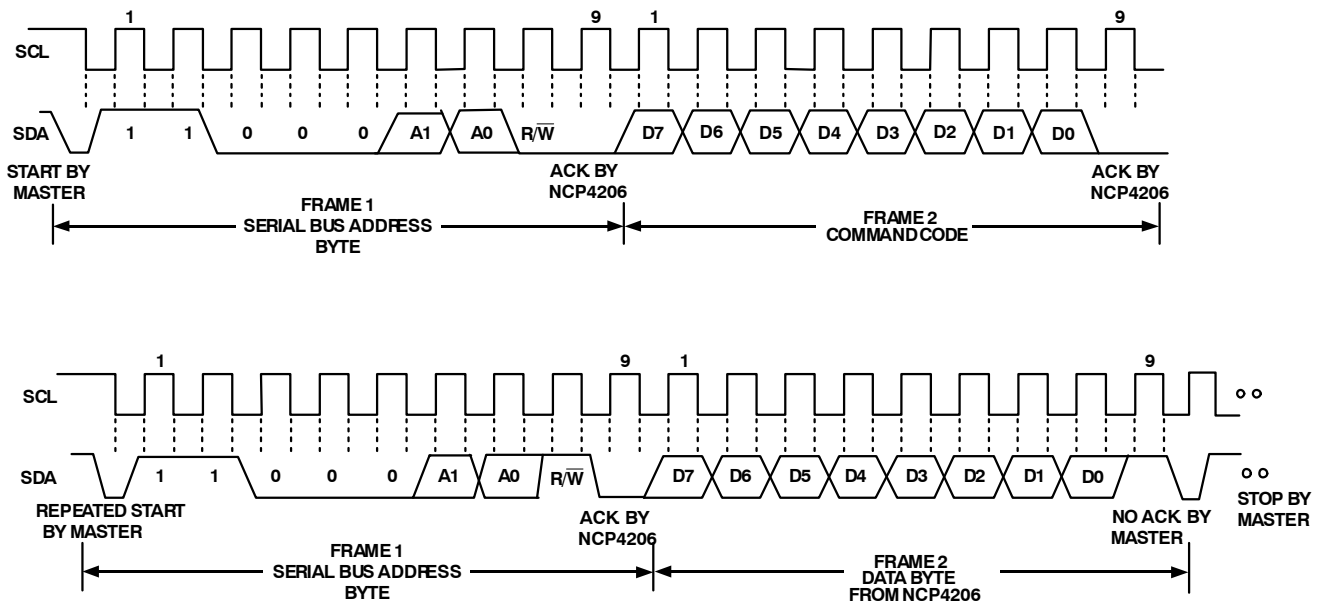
1 9 1 9

SCL

SDA 1 1 0 0 0 A1 A0 R/$\overline{W}$ D7 D6 D5 D4 D3 D2 D1 D0

START BY MASTER

ACK BY NCP4206

ACK BY NCP4206

FRAME 1 SERIAL BUS ADDRESS BYTE

FRAME 2 COMMAND CODE

1 9 1 9

SCL

SDA 1 1 0 0 0 A1 A0 R/$\overline{W}$ D7 D6 D5 D4 D3 D2 D1 D0

REPEATED START BY MASTER

ACK BY NCP4206

NO ACK BY MASTER

STOP BY MASTER

FRAME 1 SERIAL BUS ADDRESS BYTE

FRAME 2 DATA BYTE FROM NCP4206